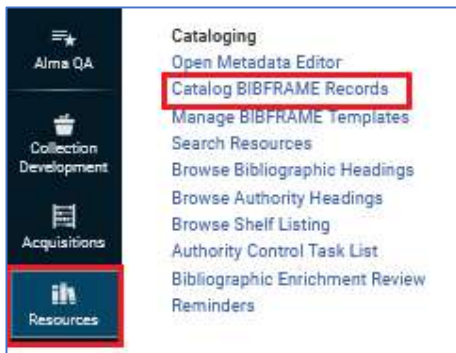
Alma QA

Collection Development

Acquisitions

Resources

Cataloging
Open Metadata Editor
Catalog BIBFRAME Records
Manage BIBFRAME Templates
Search Resources
Browse Bibliographic Headings
Browse Authority Headings
Browse Shelf Listing
Authority Control Task List
Bibliographic Enrichment Review
Reminders